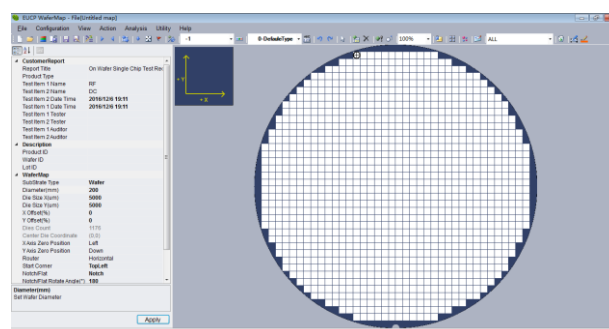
EUCP WaferMap - File(Untitled map)

File Configuration View Action Analysis Utility Help

-1

0-DefaultType

100%

ALL

+Y

+X

CustomerReport
Report Title | On Wafer Single Chip Test Rep
Product Type |
Test Item 1 Name | RF
Test Item 2 Name | DC
Test Item 2 Date Time | 2018/12/6 19:11
Test Item 1 Date Time | 2018/12/6 19:11
Test Item 1 Tester |
Test Item 2 Tester |
Test Item 1 Auditor |
Test Item 2 Auditor |
Description
Product ID |
Wafer ID |
Lot ID |
WaferMap
SubStrate Type | Wafer
Diameter(mm) | 200
Die Size X(um) | 5000
Die Size Y(um) | 5000
X Offset(%) | 0
Y Offset(%) | 0
Dies Count | 1176
Center Die Coordinate | (0,0)
X Axis Zero Position | Left
Y Axis Zero Position | Down
Router | Horizontal
Start Corner | TopLeft
Notch/Flat | Notch
Notch/Flat Rotate Angle(°) | 180

Diameter(mm)
Set Wafer Diameter

Apply